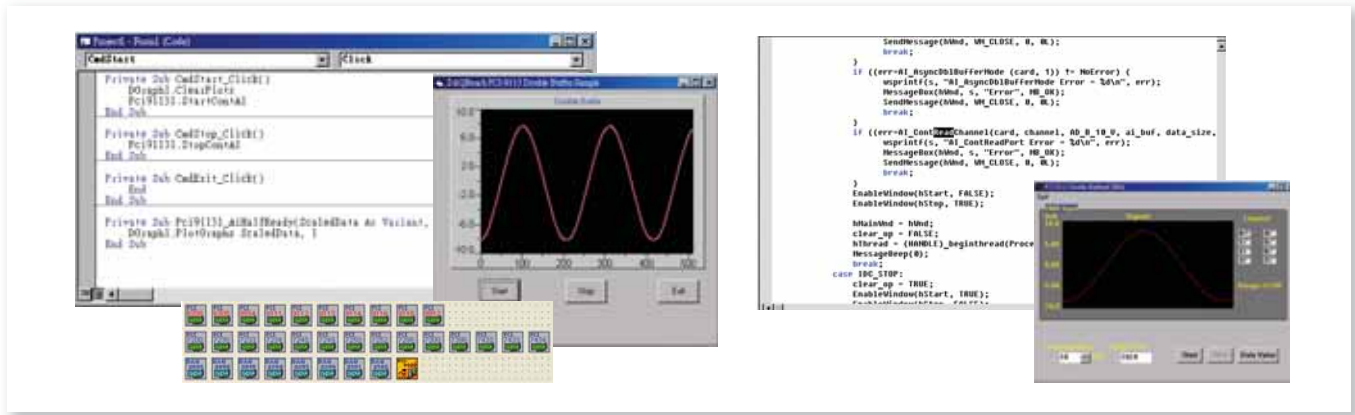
Project1 - Form1 (Code)

CmdStart

Click

Private Sub CmdStart_Click()
DGraph1.ClearPlots
Pci9113I.StartContAI
End Sub

Private Sub CmdStop_Click()
Pci9113I.StopContAI
End Sub

Private Sub CmdExit_Click()
End
End Sub

Private Sub Pci9113I_AiHalfReady(ScaledData As Variant,
DGraph1.PlotGraphs ScaledData, 1
End Sub

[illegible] PCI-9113 Double Buffer Sample

Double Buffer

10.0
6.0
2.0
-2.0
-6.0
-10.0
0
100
200
300
400
500

Start

Stop

Exit

SendMessage(hWnd, WM_CLOSE, 0, 0L);
break;
}
if ((err=AI_AsyncDblBufferMode (card, 1)) != NoError) {
wsprintf(s, "AI_AsyncDblBufferMode Error = %d\n", err);
MessageBox(hWnd, s, "Error", MB_OK);
SendMessage(hWnd, WM_CLOSE, 0, 0L);
break;
}
if ((err=AI_ContReadChannel(card, channel, AD_B_10_V, ai_buf, data_size,
wsprintf(s, "AI_ContReadPort Error = %d\n", err);
MessageBox(hWnd, s, "Error", MB_OK);
SendMessage(hWnd, WM_CLOSE, 0, 0L);
break;
}
EnableWindow(hStart, FALSE);
EnableWindow(hStop, TRUE);

hMainWnd = hWnd;
clear_op = FALSE;
hThread = (HANDLE)_beginthread(Proce
MessageBeep(0);
break;
case IDC_STOP:
clear_op = TRUE;
EnableWindow(hStart, TRUE);

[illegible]

Start

Stop

Data Value